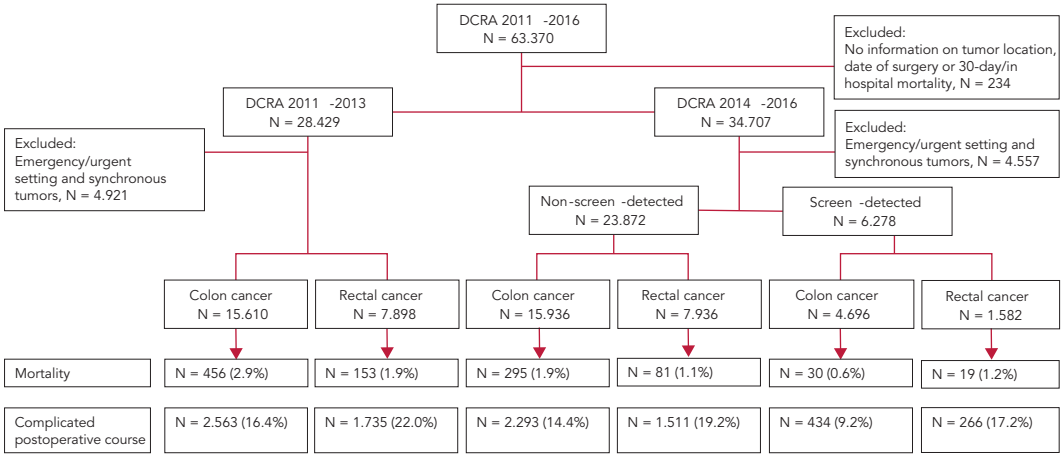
DCRA 2011 -2016
N = 63.370

Excluded:
No information on tumor location, date of surgery or 30-day/in hospital mortality, N = 234

DCRA 2011 -2013
N = 28.429

DCRA 2014 -2016
N = 34.707

Excluded:
Emergency/urgent setting and synchronous tumors, N = 4.921

Excluded:
Emergency/urgent setting and synchronous tumors, N = 4.557

Non-screen -detected
N = 23.872

Screen -detected
N = 6.278

Colon cancer
N = 15.610

Rectal cancer
N = 7.898

Colon cancer
N = 15.936

Rectal cancer
N = 7.936

Colon cancer
N = 4.696

Rectal cancer
N = 1.582

Mortality

N = 456 (2.9%)

N = 153 (1.9%)

N = 295 (1.9%)

N = 81 (1.1%)

N = 30 (0.6%)

N = 19 (1.2%)

Complicated postoperative course

N = 2.563 (16.4%)

N = 1.735 (22.0%)

N = 2.293 (14.4%)

N = 1.511 (19.2%)

N = 434 (9.2%)

N = 266 (17.2%)